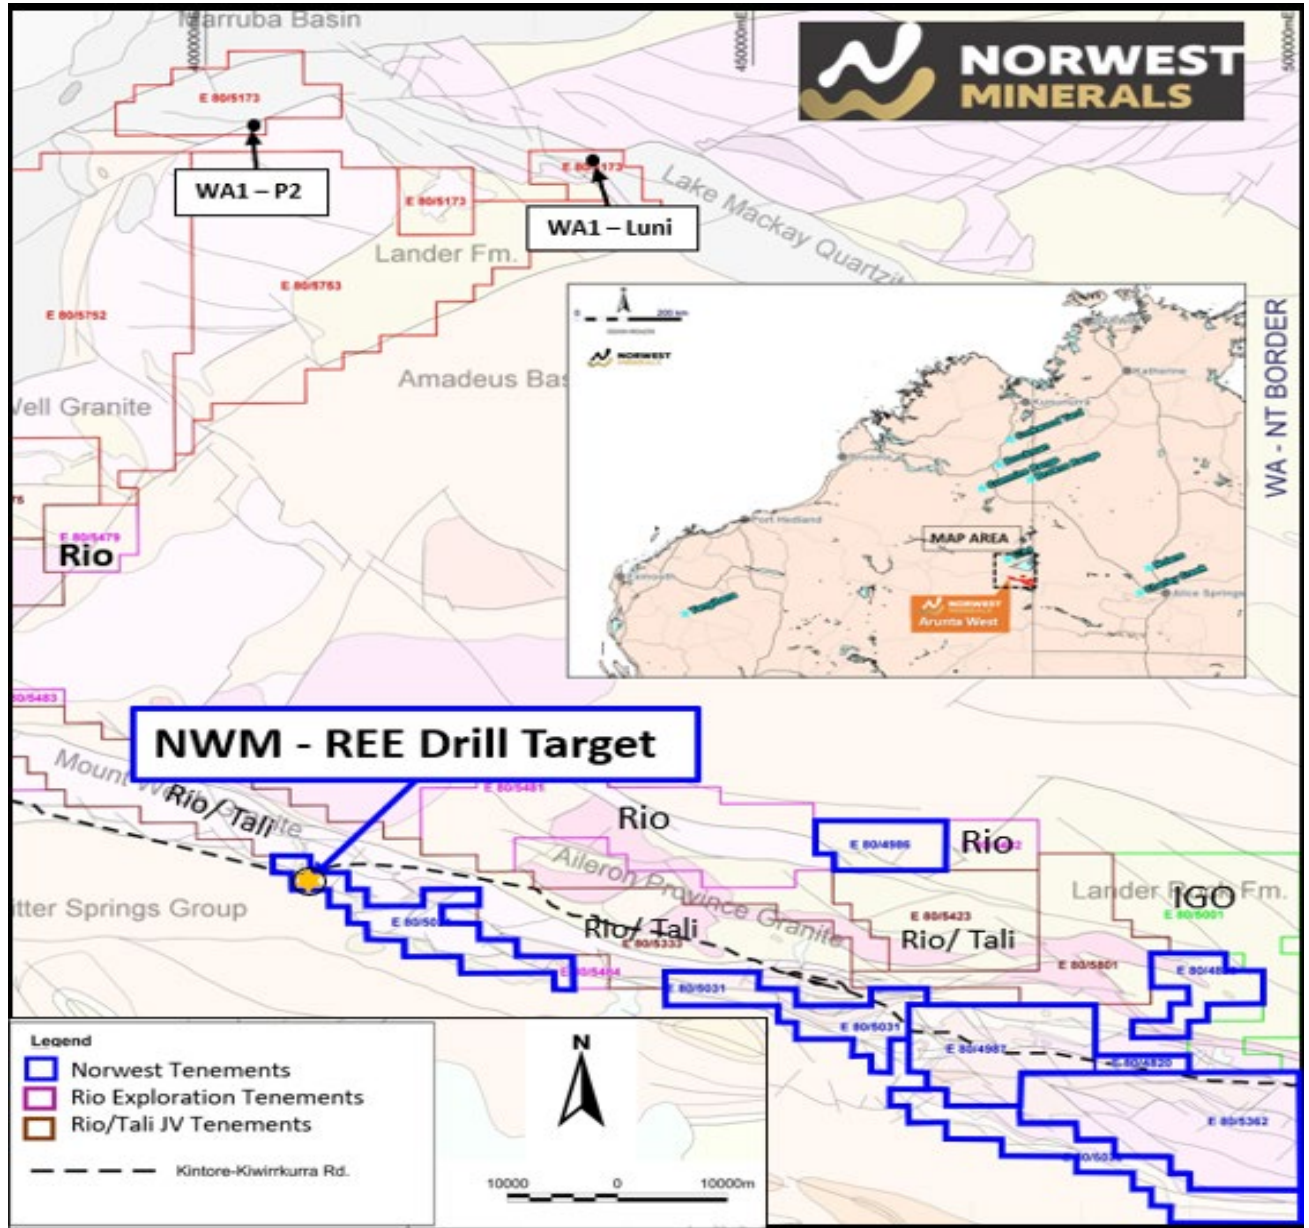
Marruba Basin
400000mE
450000mE
500000mE

NORWEST MINERALS

E 80/5173
WA1 – P2
E 80/5173
E 80/5173
WA1 – Luni
Lake Mackay Quartzite
Lander Fm.
E 80/5753
E 80/5752
Amadeus Bas
Vell Granite
WA - NT BORDER

200 km
NORWEST MINERALS
Katherine
Kununurra
Port Hedland
MAP AREA
NORWEST MINERALS
Arunta West
Alice Springs

E 80/5479
Rio
E 80/5483
NWM - REE Drill Target
Mount
Rio/ Tali
E 80/5481
Rio
Rio
E 80/4986
Aileron Province Granite
Lander Rock Fm.
IGO
E 80/5001
itter Springs Group
E 80/50
Rio/ Tali
E 80/5333
E 80/5423
Rio/ Tali
E 80/5801
E 80/5404
E 80/5031
E 80/5031
E 80/4987
E 80/4920
E 80/5362

Legend
Norwest Tenements
Rio Exploration Tenements
Rio/Tali JV Tenements
Kintore-Kiwirrkurra Rd.
N
10000
0
10000m